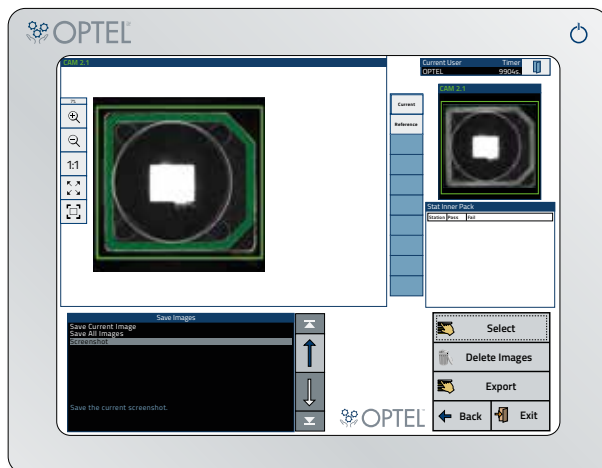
OPTEL

CAM 2.1

1:1

Current
Reference

Current User
OPTEL
Timer
9904s

CAM 2.1

Stat Inner Pack

| Station | Pass | Fail |
|---|---|---|

Save Images
Save Current Image
Save All Images
Screenshot

Save the current screenshot.

OPTEL

Select
Delete Images
Export
Back
Exit